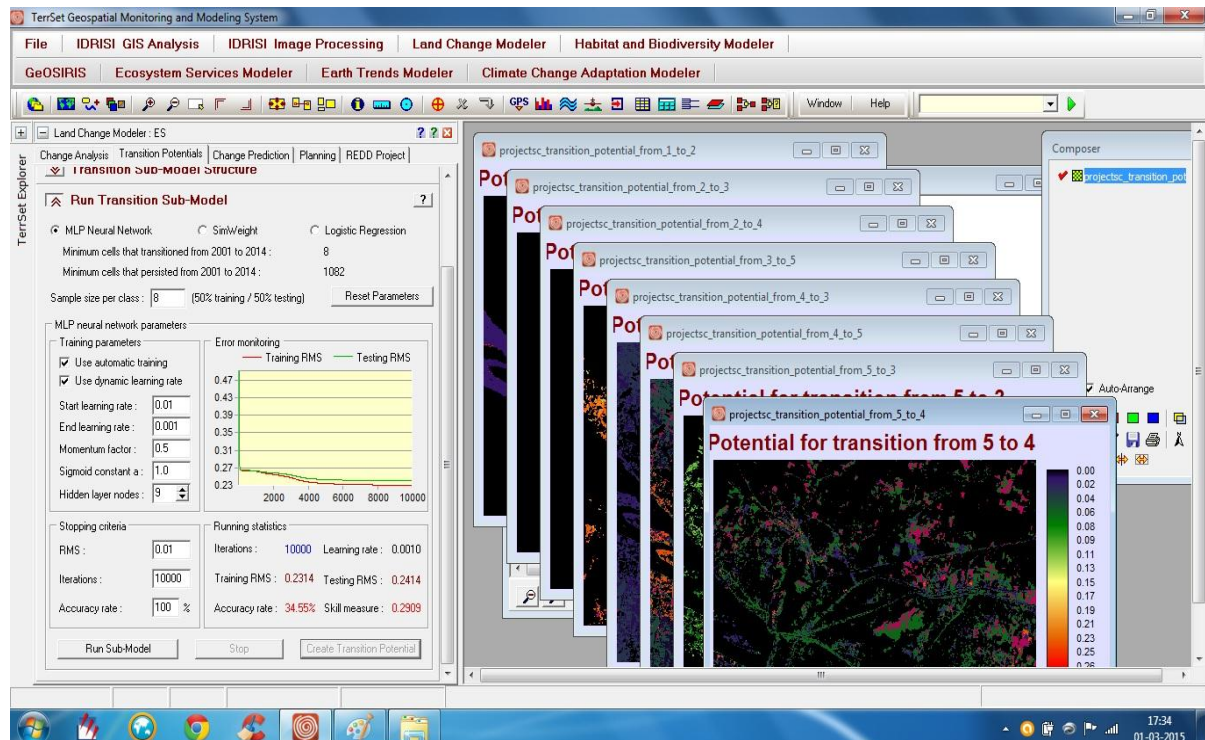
TerrSet Geospatial Monitoring and Modeling System

File | IDRISI GIS Analysis | IDRISI Image Processing | Land Change Modeler | Habitat and Biodiversity Modeler

GeOSIRIS | Ecosystem Services Modeler | Earth Trends Modeler | Climate Change Adaptation Modeler

Window | Help

TerrSet Explorer

Land Change Modeler : ES

Change Analysis | Transition Potentials | Change Prediction | Planning | REDD Project

Transition Sub-Model Structure

Run Transition Sub-Model

MLP Neural Network    SimWeight    Logistic Regression

Minimum cells that transitioned from 2001 to 2014 : 8

Minimum cells that persisted from 2001 to 2014 : 1082

Sample size per class : 8   (50% training / 50% testing)   Reset Parameters

MLP neural network parameters

Training parameters

Use automatic training

Use dynamic learning rate

Start learning rate : 0.01

End learning rate : 0.001

Momentum factor : 0.5

Sigmoid constant a : 1.0

Hidden layer nodes : 9

Error monitoring

Training RMS    Testing RMS

0.47
0.43
0.39
0.35
0.31
0.27
0.23

2000 4000 6000 8000 10000

Stopping criteria

RMS : 0.01

Iterations : 10000

Accuracy rate : 100 %

Running statistics

Iterations : 10000   Learning rate : 0.0010

Training RMS : 0.2314   Testing RMS : 0.2414

Accuracy rate : 34.55%   Skill measure : 0.2909

Run Sub-Model    Stop    Create Transition Potential

projectsc_transition_potential_from_1_to_2

Pot

projectsc_transition_potential_from_2_to_3

Pot

projectsc_transition_potential_from_2_to_4

Pot

projectsc_transition_potential_from_3_to_5

Pot

projectsc_transition_potential_from_4_to_3

Pot

projectsc_transition_potential_from_4_to_5

Pot

projectsc_transition_potential_from_5_to_3

Potential for transition from 5 to 3

projectsc_transition_potential_from_5_to_4

Potential for transition from 5 to 4

0.00
0.02
0.04
0.06
0.08
0.09
0.11
0.13
0.15
0.17
0.19
0.21
0.23
0.25
0.26

Composer

projectsc_transition_pot

Auto-Arrange

17:34
01-03-2015